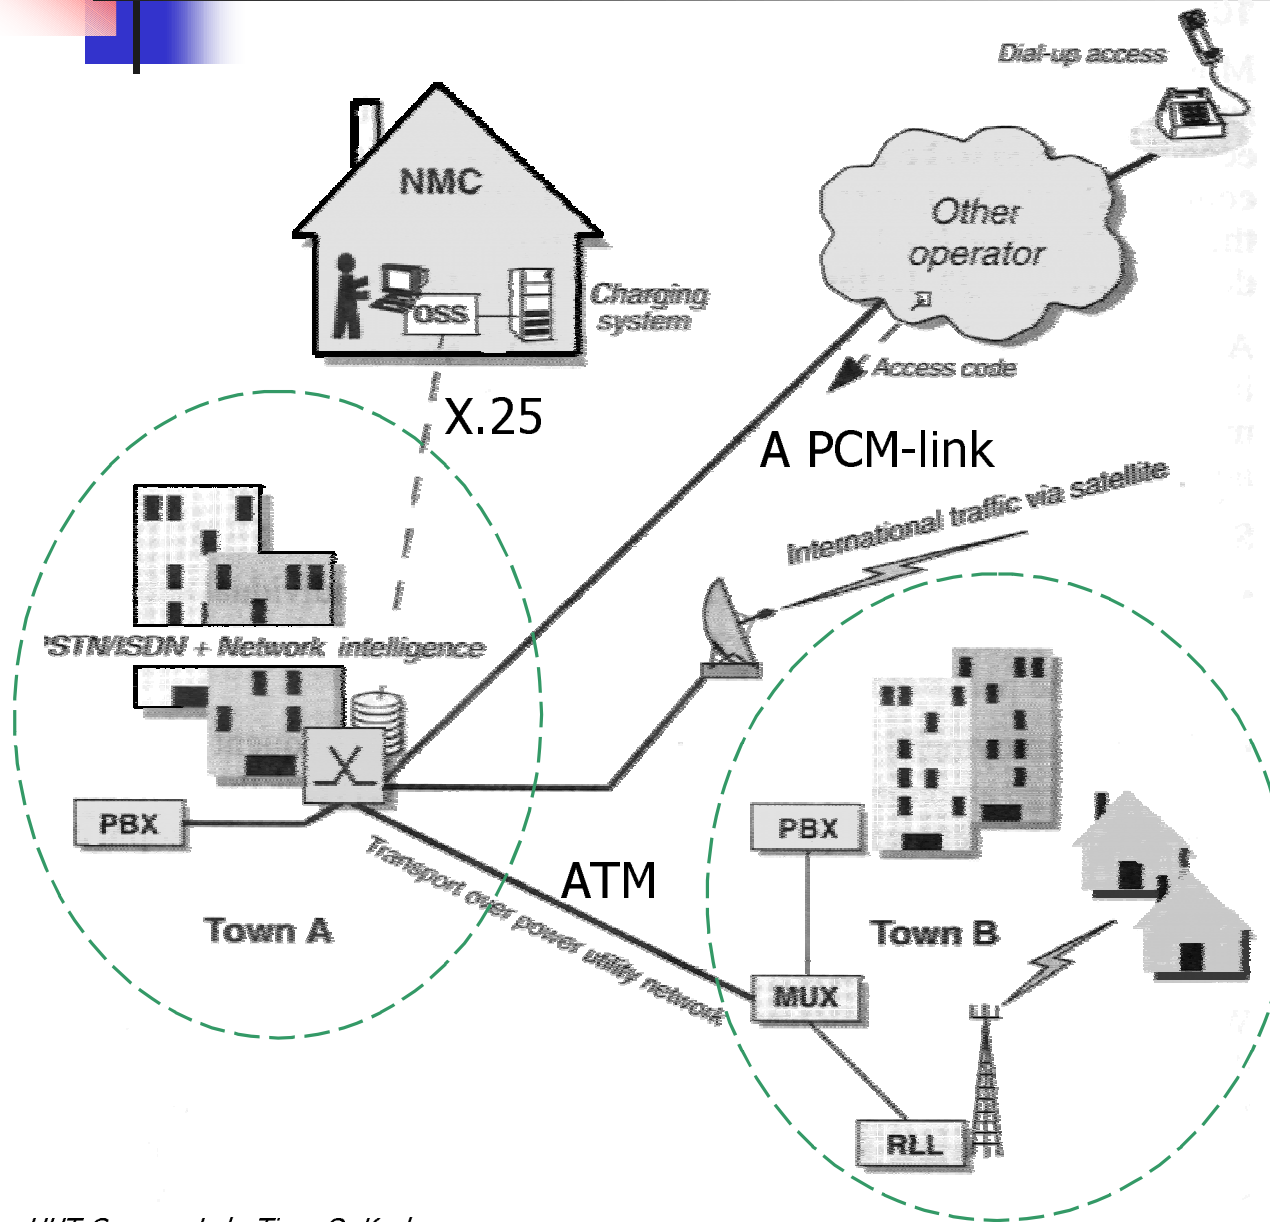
Dial-up access

NMC

OSS

Charging system

Other operator

Access code

X.25

A PCM-link

International traffic via satellite

PSTN/ISDN + Network intelligence

PBX

ATM

Transport over power utility network

Town A

PBX

Town B

MUX

RLL

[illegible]